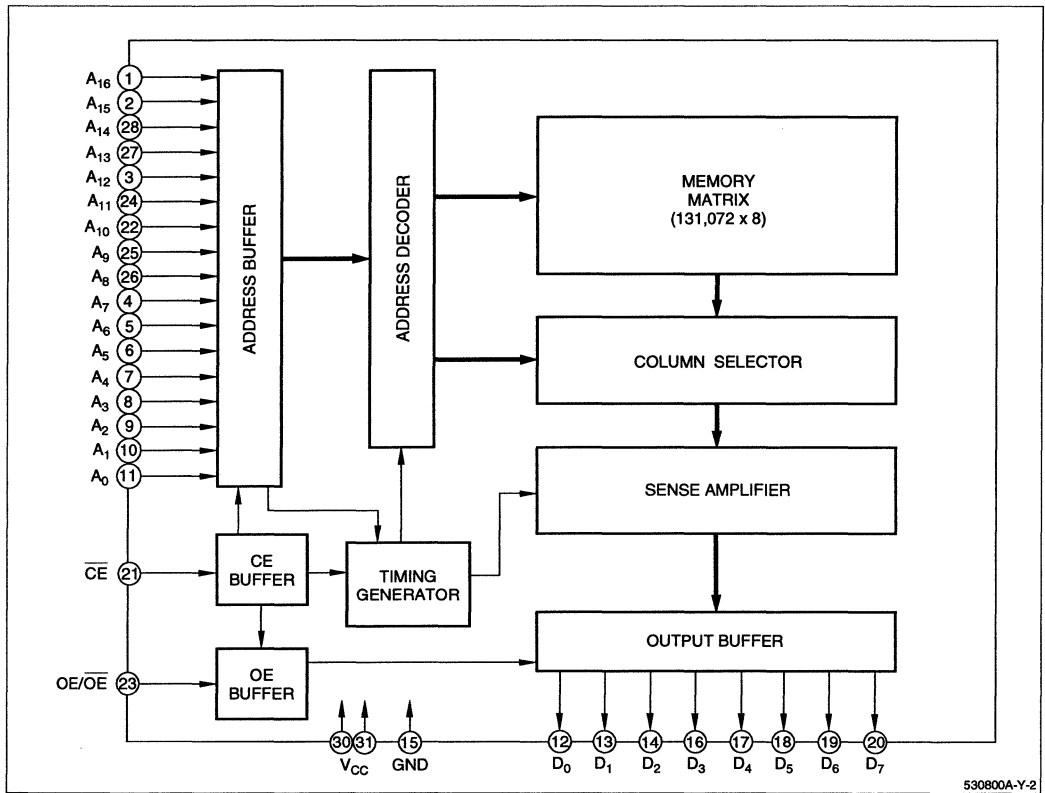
$A_{16}$ 1
$A_{15}$ 2
$A_{14}$ 28
$A_{13}$ 27
$A_{12}$ 3
$A_{11}$ 24
$A_{10}$ 22
$A_9$ 25
$A_8$ 26
$A_7$ 4
$A_6$ 5
$A_5$ 6
$A_4$ 7
$A_3$ 8
$A_2$ 9
$A_1$ 10
$A_0$ 11

ADDRESS BUFFER

ADDRESS DECODER

MEMORY MATRIX (131,072 x 8)

COLUMN SELECTOR

SENSE AMPLIFIER

$\overline{CE}$ 21

CE BUFFER

TIMING GENERATOR

OUTPUT BUFFER

OE/$\overline{OE}$ 23

OE BUFFER

30 31 $V_{CC}$

15 GND

12 $D_0$
13 $D_1$
14 $D_2$
16 $D_3$
17 $D_4$
18 $D_5$
19 $D_6$
20 $D_7$

530800A-Y-2